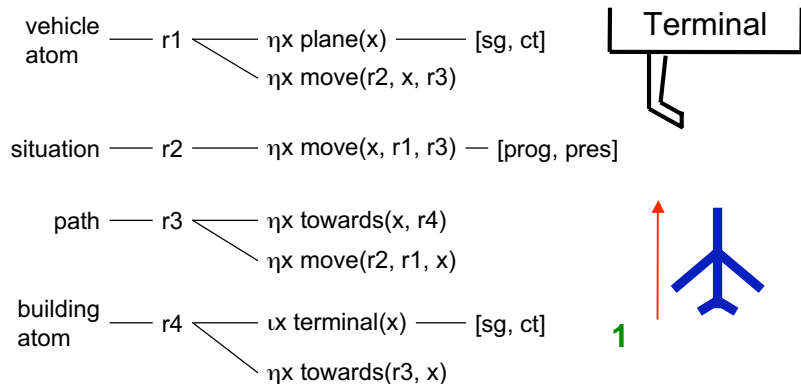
vehicle atom — r1 — $\eta$x plane(x) — [sg, ct]
$\eta$x move(r2, x, r3)

Terminal

situation — r2 — $\eta$x move(x, r1, r3) — [prog, pres]

path — r3 — $\eta$x towards(x, r4)
$\eta$x move(r2, r1, x)

building atom — r4 — $\iota$x terminal(x) — [sg, ct]
$\eta$x towards(r3, x)

1